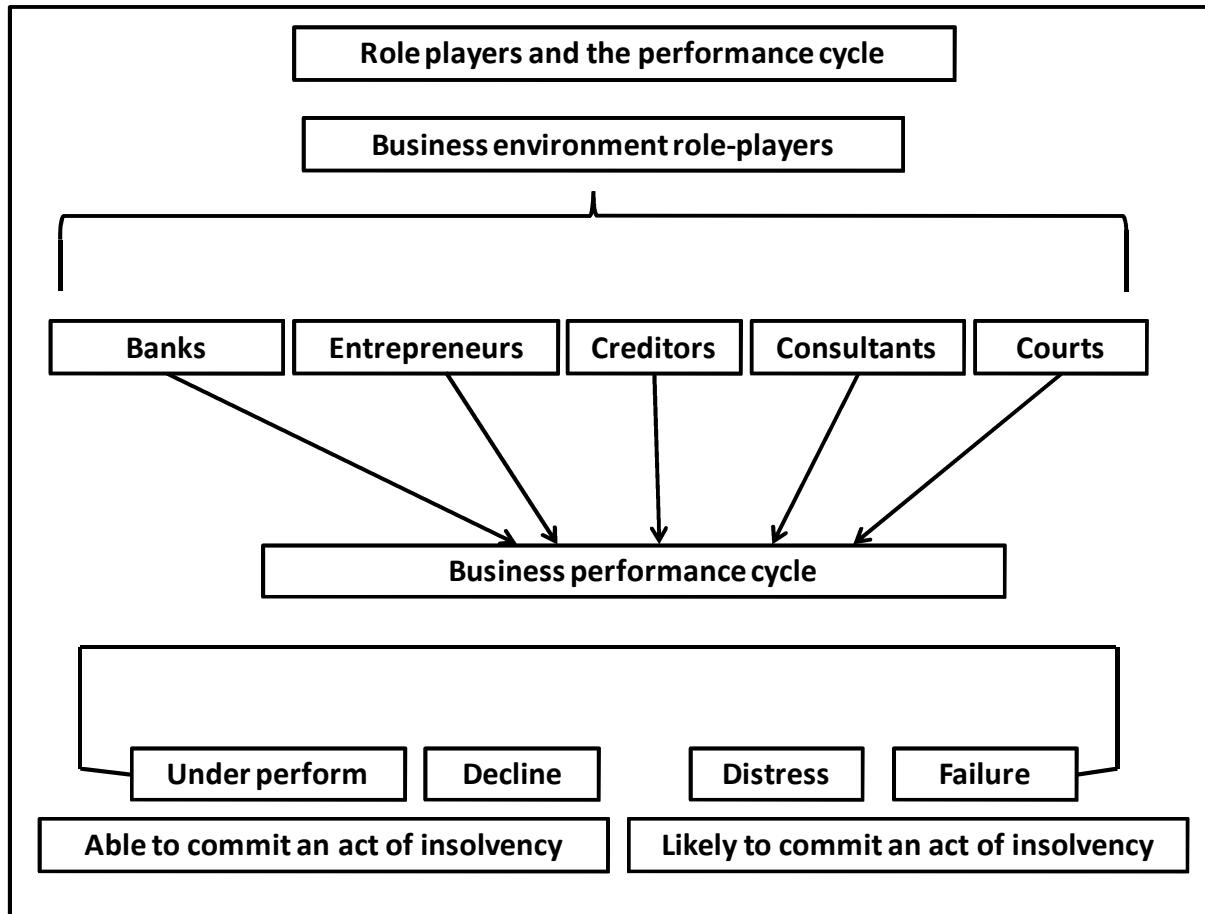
Role players and the performance cycle

Business environment role-players

Banks

Entrepreneurs

Creditors

Consultants

Courts

Business performance cycle

Under perform

Decline

Distress

Failure

Able to commit an act of insolvency

Likely to commit an act of insolvency